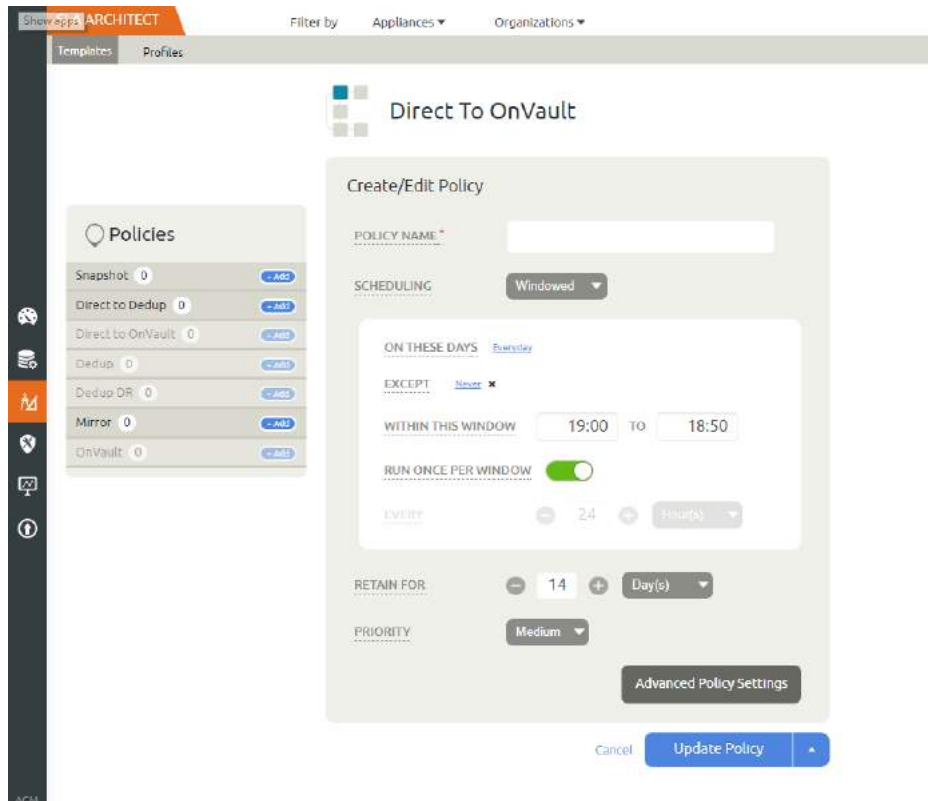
Show apps ARCHITECT

Filter by Appliances ▾ Organizations ▾

Templates Profiles

Direct To OnVault

Policies

Snapshot 0 + Add
Direct to Dedup 0 + Add
Direct to OnVault 0 + Add
Dedup 0 + Add
Dedup DR 0 + Add
Mirror 0 + Add
OnVault 0 + Add

Create/Edit Policy

POLICY NAME *

SCHEDULING Windowed

ON THESE DAYS Everyday

EXCEPT Never ×

WITHIN THIS WINDOW 19:00 TO 18:50

RUN ONCE PER WINDOW

EVERY 24 Hour(s)

RETAIN FOR 14 Day(s)

PRIORITY Medium

Advanced Policy Settings

Cancel Update Policy

ACM